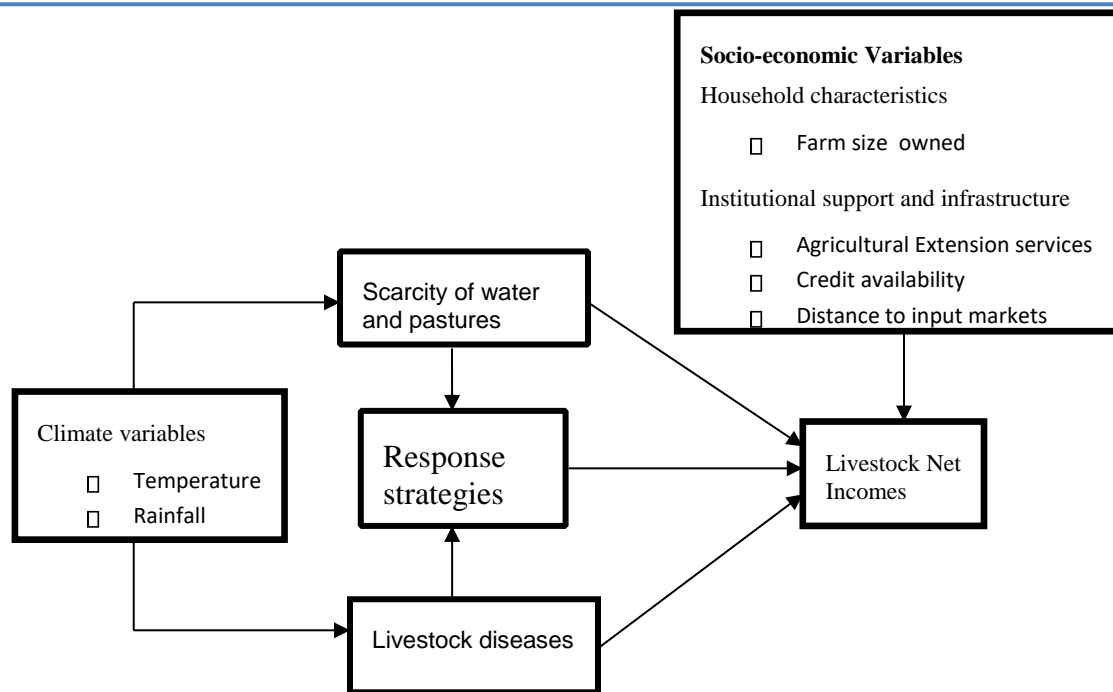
Socio-economic Variables

Household characteristics

Farm size owned

Institutional support and infrastructure

Agricultural Extension services

Credit availability

Distance to input markets

Scarcity of water and pastures

Climate variables

Temperature

Rainfall

Response strategies

Livestock Net Incomes

Livestock diseases